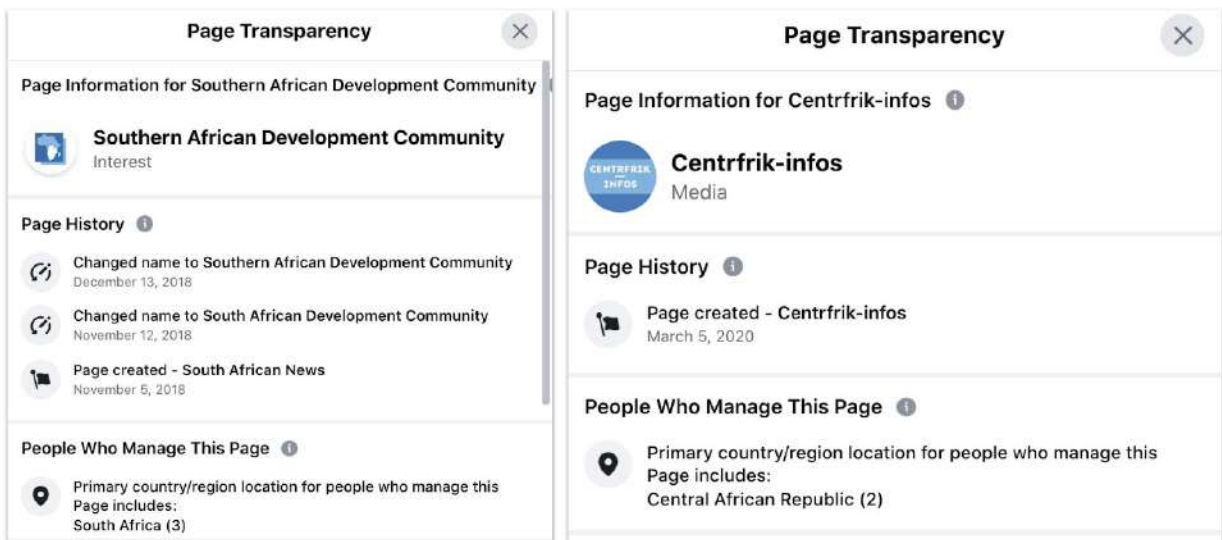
Page Transparency

Page Information for Southern African Development Community

Southern African Development Community
Interest

Page History

Changed name to Southern African Development Community
December 13, 2018

Changed name to South African Development Community
November 12, 2018

Page created - South African News
November 5, 2018

People Who Manage This Page

Primary country/region location for people who manage this Page includes:
South Africa (3)

Page Transparency

Page Information for Centrfrik-infos

CENTRFRIK INFOS

Centrfrik-infos
Media

Page History

Page created - Centrfrik-infos
March 5, 2020

People Who Manage This Page

Primary country/region location for people who manage this Page includes:
Central African Republic (2)